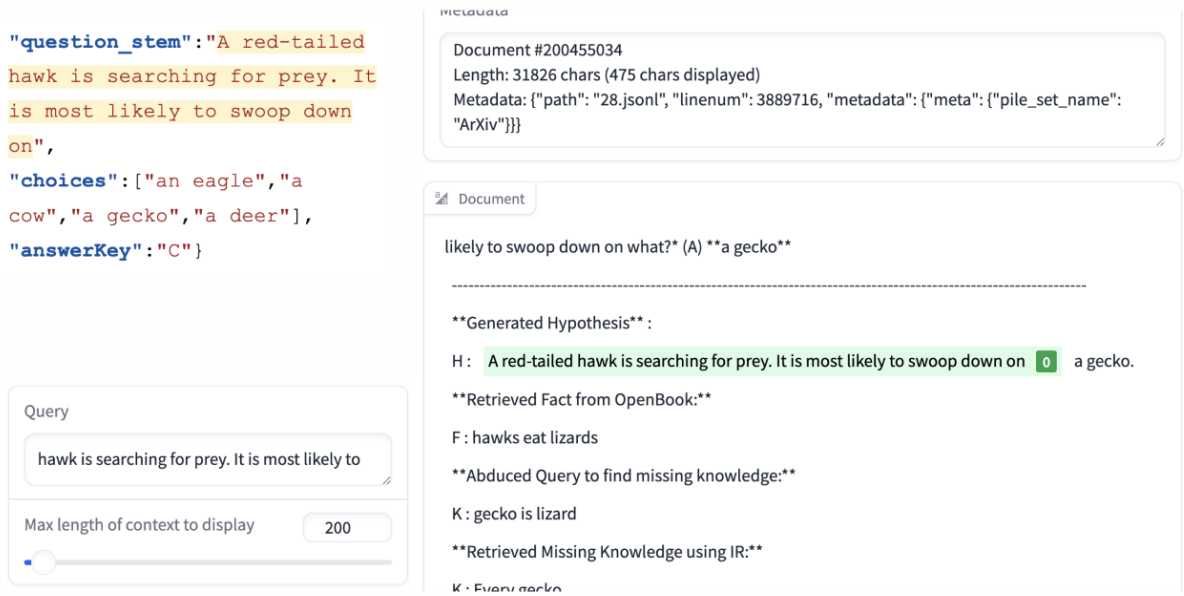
"question_stem":"A red-tailed hawk is searching for prey. It is most likely to swoop down on",
"choices":["an eagle","a cow","a gecko","a deer"],
"answerKey":"C"}

Query

hawk is searching for prey. It is most likely to

Max length of context to display

200

Metadata

Document #200455034
Length: 31826 chars (475 chars displayed)
Metadata: {"path": "28.jsonl", "linenum": 3889716, "metadata": {"meta": {"pile_set_name": "ArXiv"}}}

Document

likely to swoop down on what?* (A) **a gecko**

------------------------------------------------------------------------------------------------------------

**Generated Hypothesis** :

H : A red-tailed hawk is searching for prey. It is most likely to swoop down on 0 a gecko.

**Retrieved Fact from OpenBook:**

F : hawks eat lizards

**Abduced Query to find missing knowledge:**

K : gecko is lizard

**Retrieved Missing Knowledge using IR:**

K : Every gecko